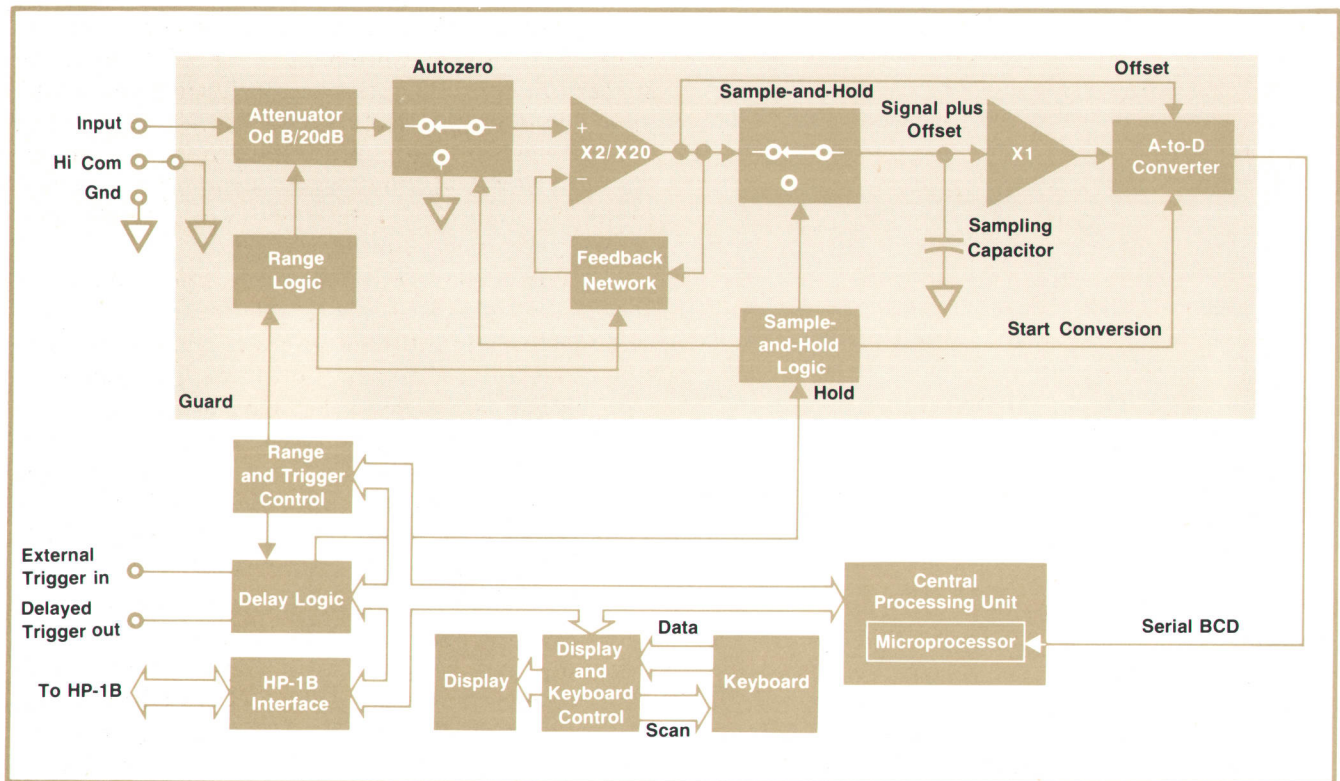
Autozero

Offset

Sample-and-Hold

Input

Attenuator Od B/20dB

Signal plus Offset

A-to-D Converter

Hi Com

+

X2/X20

−

X1

Gnd

Sampling Capacitor

Range Logic

Feedback Network

Sample-and-Hold Logic

Start Conversion

Guard

Hold

Range and Trigger Control

External Trigger in

Delay Logic

Central Processing Unit

Delayed Trigger out

Microprocessor

Serial BCD

Data

Display

Display and Keyboard Control

Keyboard

To HP-1B

HP-1B Interface

Scan